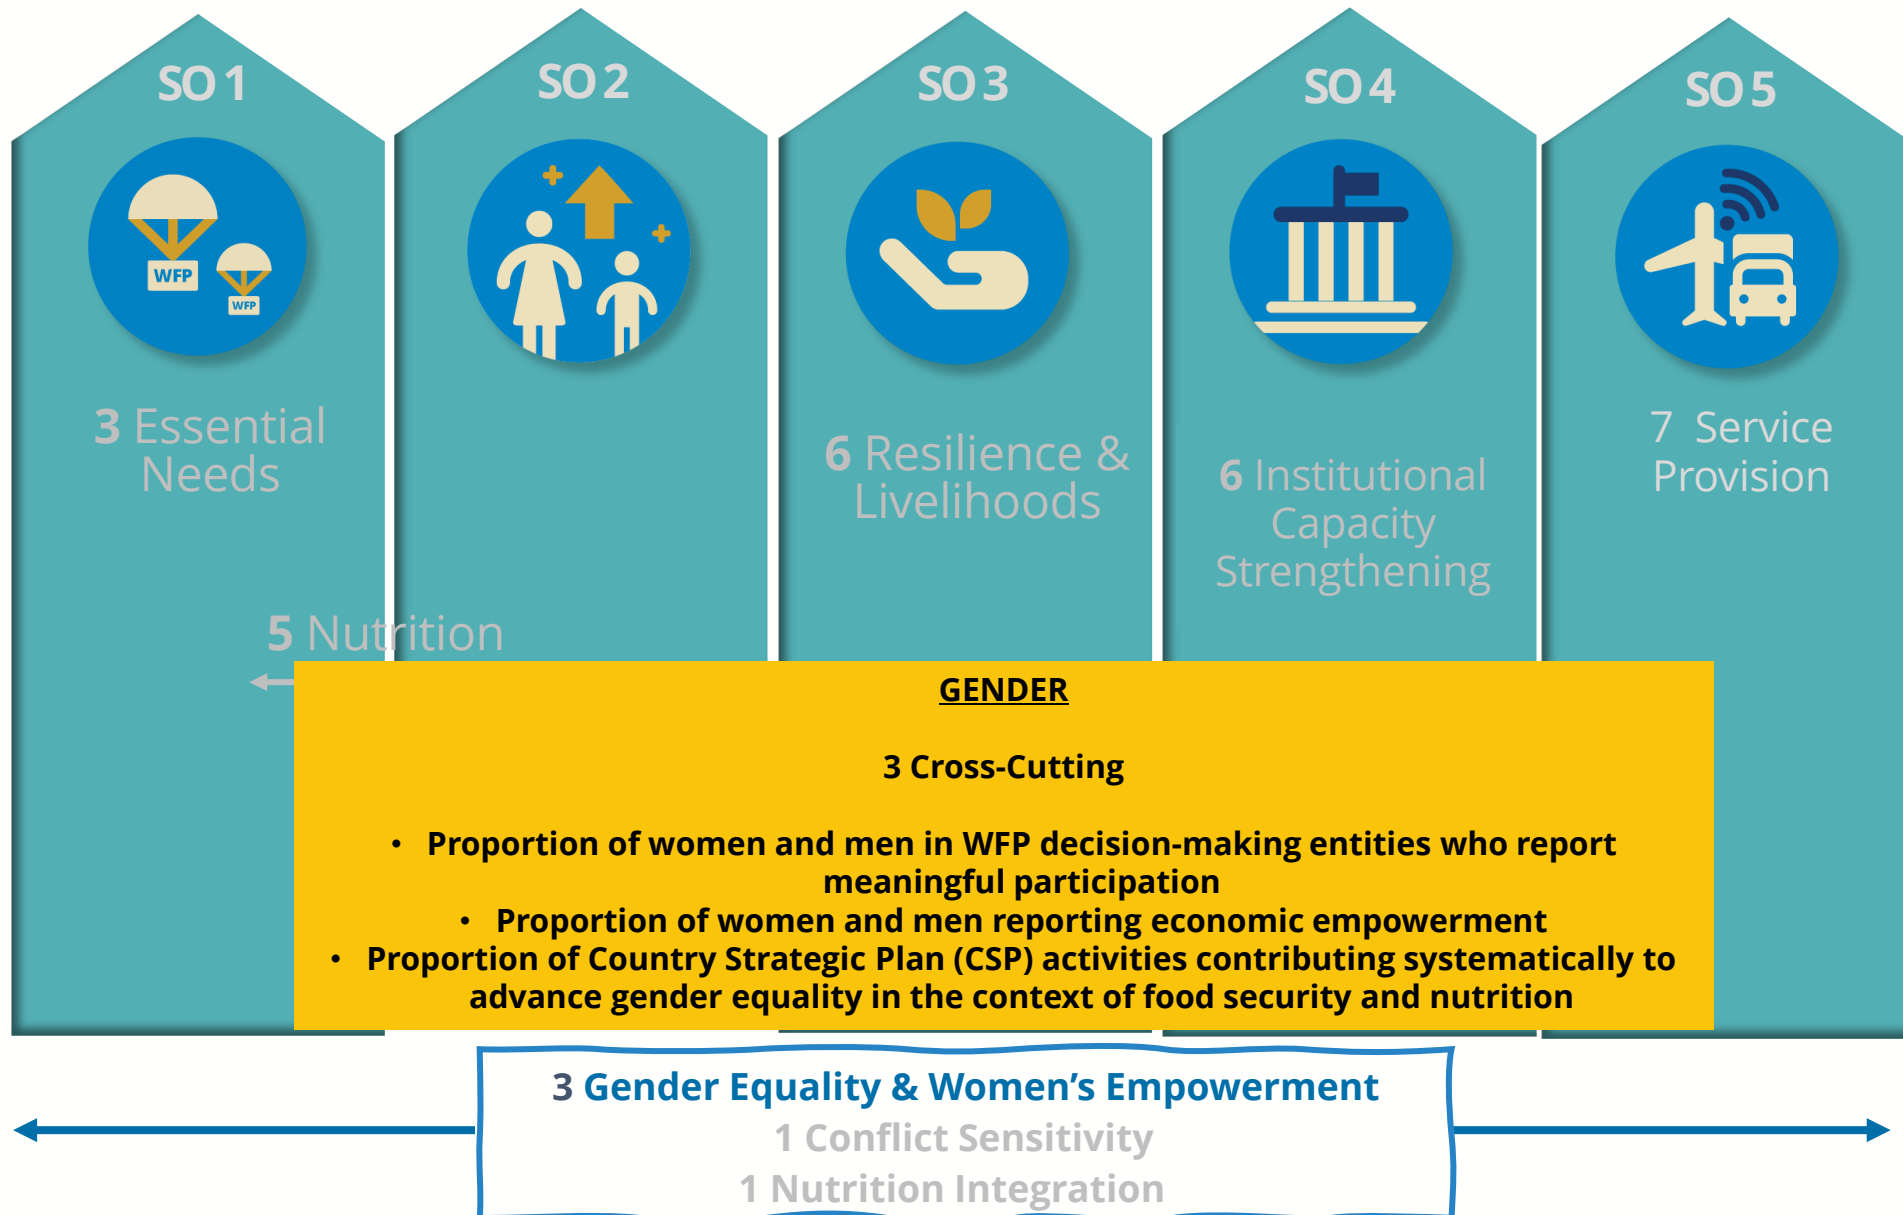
SO 1

SO 2

SO 3

SO 4

SO 5

WFP

WFP

3 Essential Needs

6 Resilience & Livelihoods

6 Institutional Capacity Strengthening

7 Service Provision

5 Nutrition

GENDER

3 Cross-Cutting

• Proportion of women and men in WFP decision-making entities who report meaningful participation
• Proportion of women and men reporting economic empowerment
• Proportion of Country Strategic Plan (CSP) activities contributing systematically to advance gender equality in the context of food security and nutrition

3 Gender Equality & Women's Empowerment
1 Conflict Sensitivity
1 Nutrition Integration